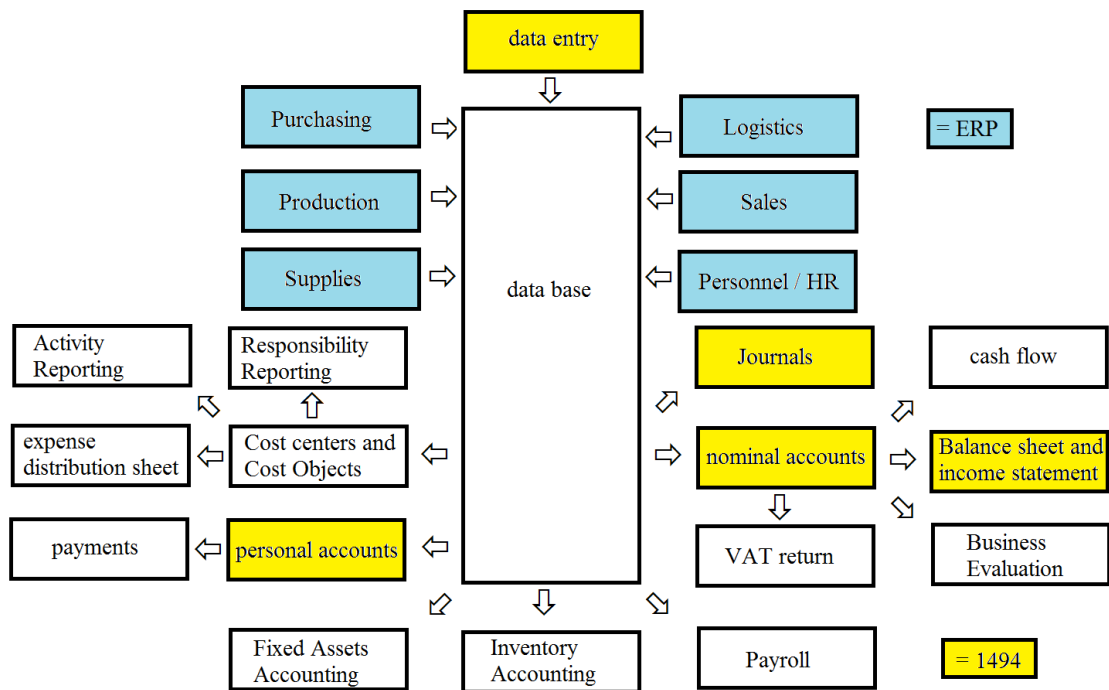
data entry

Purchasing

Production

Supplies

data base

Logistics

Sales

Personnel / HR

= ERP

Activity Reporting

Responsibility Reporting

Journals

cash flow

expense distribution sheet

Cost centers and Cost Objects

nominal accounts

Balance sheet and income statement

payments

personal accounts

VAT return

Business Evaluation

Fixed Assets Accounting

Inventory Accounting

Payroll

= 1494